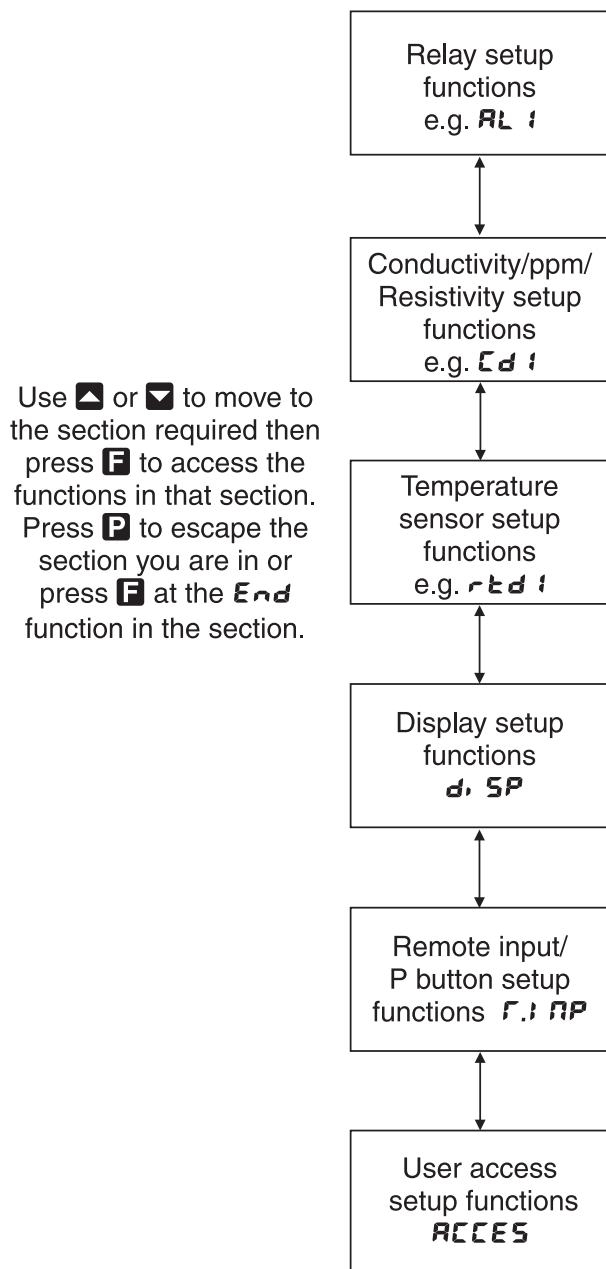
Relay setup functions e.g. AL 1

Conductivity/ppm/ Resistivity setup functions e.g. Cd 1

Use ▲ or ▼ to move to the section required then press F to access the functions in that section. Press P to escape the section you are in or press F at the End function in the section.

Temperature sensor setup functions e.g. rtd 1

Display setup functions di SP

Remote input/ P button setup functions r.i nP

User access setup functions ACCES